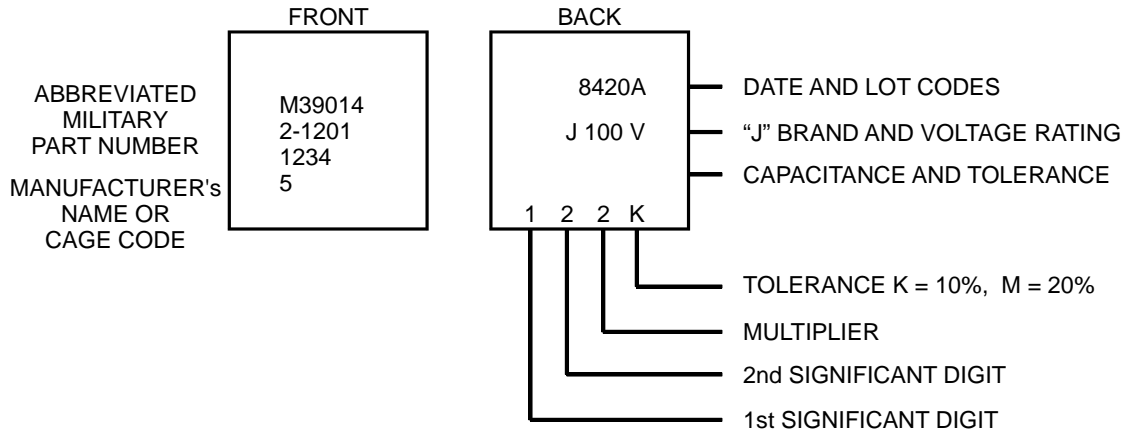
FRONT

ABBREVIATED MILITARY PART NUMBER

MANUFACTURER's NAME OR CAGE CODE

M39014
2-1201
1234
5

BACK

8420A

J 100 V

1 2 2 K

DATE AND LOT CODES

"J" BRAND AND VOLTAGE RATING

CAPACITANCE AND TOLERANCE

TOLERANCE K = 10%, M = 20%

MULTIPLIER

2nd SIGNIFICANT DIGIT

1st SIGNIFICANT DIGIT